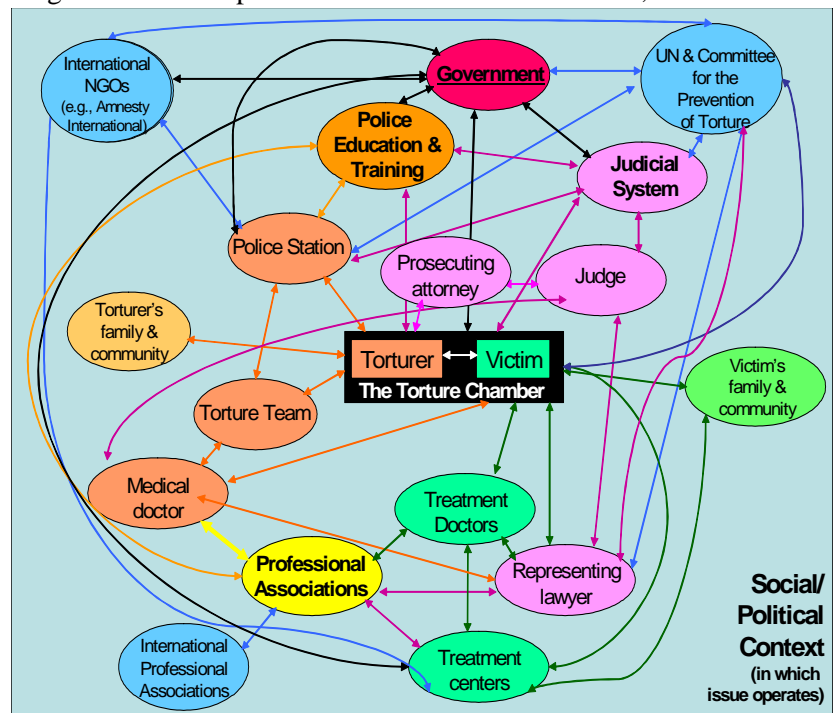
International NGOs (e.g., Amnesty International)

Government

UN & Committee for the Prevention of Torture

Police Education & Training

Judicial System

Police Station

Prosecuting attorney

Judge

Torturer's family & community

Torturer

Victim

The Torture Chamber

Victim's family & community

Torture Team

Medical doctor

Treatment Doctors

Professional Associations

Representing lawyer

International Professional Associations

Treatment centers

Social/ Political Context (in which issue operates)